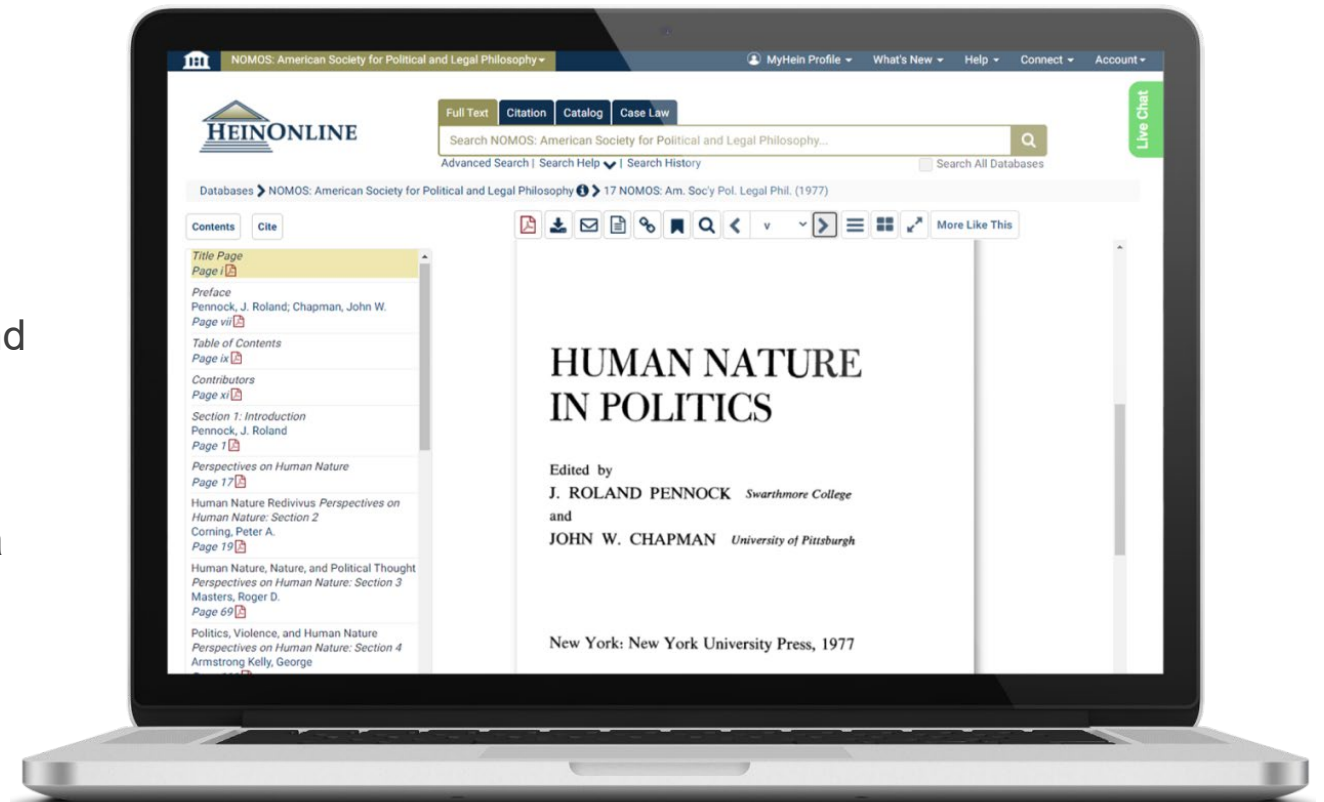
NOMOS: American Society for Political and Legal Philosophy ▾

MyHein Profile ▾ What's New ▾ Help ▾ Connect ▾ Account ▾

HEINONLINE

Full Text Citation Catalog Case Law

Search NOMOS: American Society for Political and Legal Philosophy...

Advanced Search | Search Help | Search History

Search All Databases

Live Chat

Databases > NOMOS: American Society for Political and Legal Philosophy > 17 NOMOS: Am. Soc'y Pol. Legal Phil. (1977)

Contents Cite

v

More Like This

Title Page
Page i

Preface
Pennock, J. Roland; Chapman, John W.
Page vii

Table of Contents
Page ix

Contributors
Page xi

Section 1: Introduction
Pennock, J. Roland
Page 1

Perspectives on Human Nature
Page 17

Human Nature Redivivus Perspectives on Human Nature: Section 2
Corning, Peter A.
Page 19

Human Nature, Nature, and Political Thought Perspectives on Human Nature: Section 3
Masters, Roger D.
Page 69

Politics, Violence, and Human Nature Perspectives on Human Nature: Section 4
Armstrong Kelly, George
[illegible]

HUMAN NATURE IN POLITICS

Edited by
J. ROLAND PENNOCK Swarthmore College
and
JOHN W. CHAPMAN University of Pittsburgh

New York: New York University Press, 1977

d